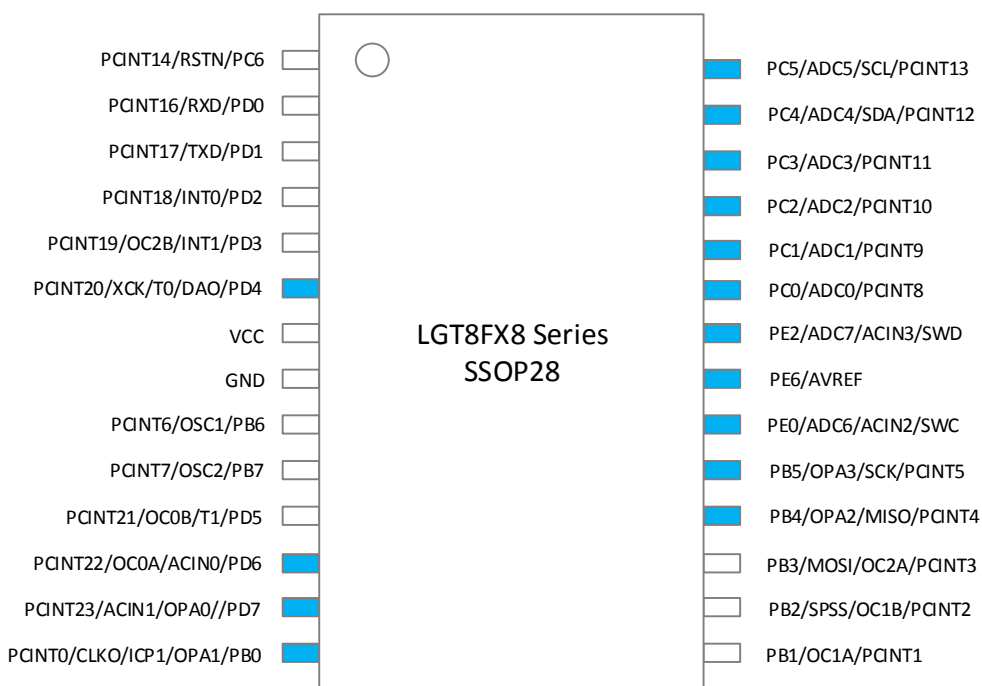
PCINT14/RSTN/PC6
PCINT16/RXD/PD0
PCINT17/TXD/PD1
PCINT18/INT0/PD2
PCINT19/OC2B/INT1/PD3
PCINT20/XCK/T0/DAO/PD4
VCC
GND
PCINT6/OSC1/PB6
PCINT7/OSC2/PB7
PCINT21/OC0B/T1/PD5
PCINT22/OC0A/ACIN0/PD6
PCINT23/ACIN1/OPA0//PD7
PCINT0/CLKO/ICP1/OPA1/PB0

LGT8FX8 Series
SSOP28

PC5/ADC5/SCL/PCINT13
PC4/ADC4/SDA/PCINT12
PC3/ADC3/PCINT11
PC2/ADC2/PCINT10
PC1/ADC1/PCINT9
PC0/ADC0/PCINT8
PE2/ADC7/ACIN3/SWD
PE6/AVREF
PE0/ADC6/ACIN2/SWC
PB5/OPA3/SCK/PCINT5
PB4/OPA2/MISO/PCINT4
PB3/MOSI/OC2A/PCINT3
PB2/SPSS/OC1B/PCINT2
PB1/OC1A/PCINT1